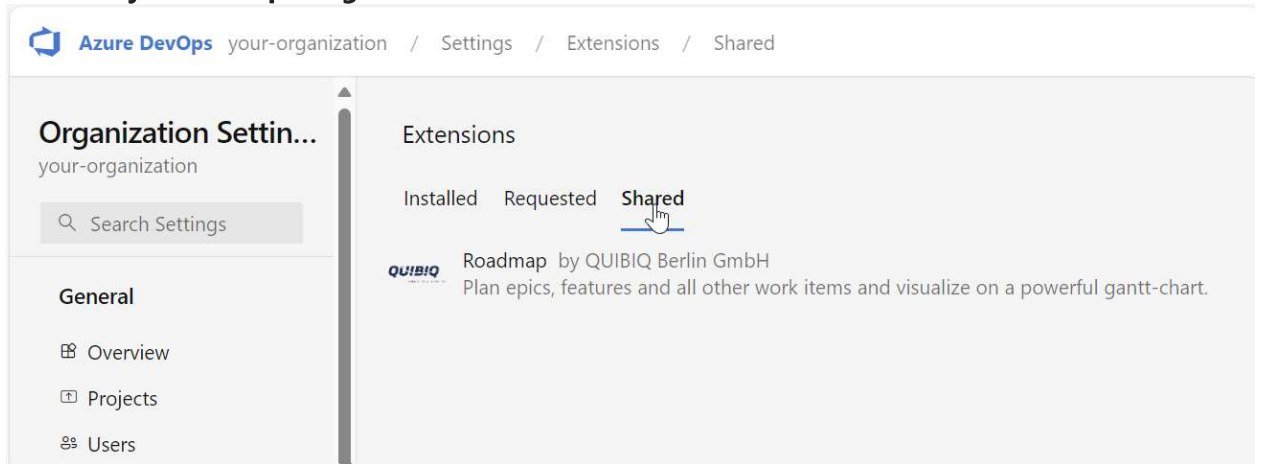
Azure DevOps your-organization / Settings / Extensions / Shared

Organization Settin...
your-organization

Search Settings

General

Overview

Projects

Users

Extensions

Installed Requested Shared

QUIBIQ

Roadmap by QUIBIQ Berlin GmbH
Plan epics, features and all other work items and visualize on a powerful gantt-chart.